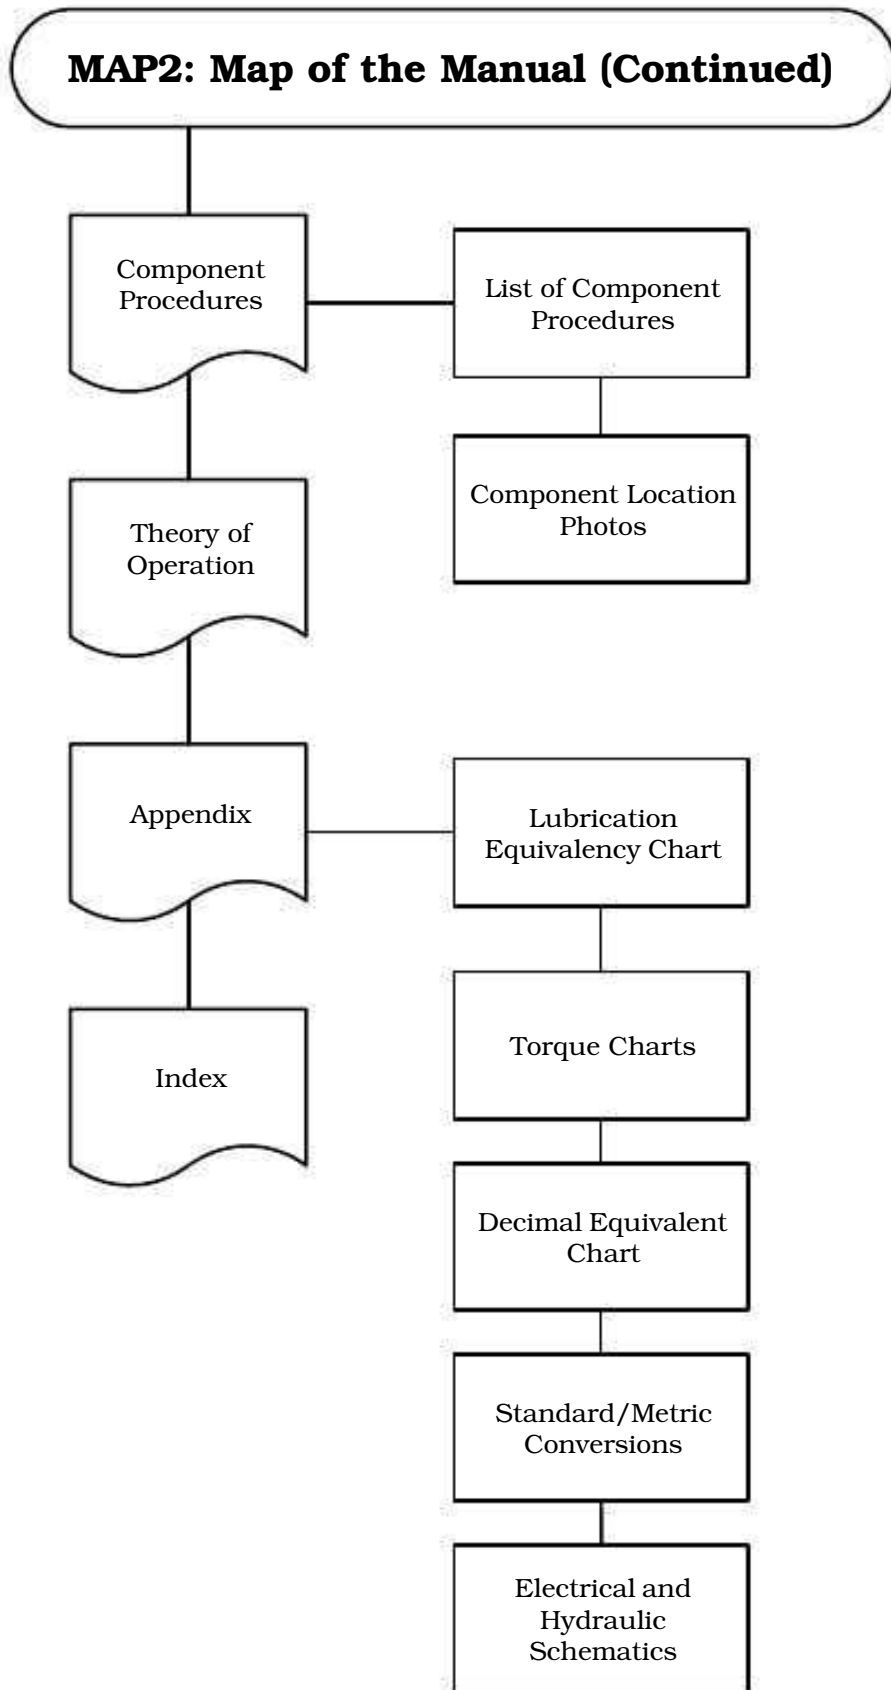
MAP2: Map of the Manual (Continued)

Component Procedures

List of Component Procedures

Component Location Photos

Theory of Operation

Appendix

Lubrication Equivalency Chart

Torque Charts

Index

Decimal Equivalent Chart

Standard/Metric Conversions

Electrical and Hydraulic Schematics